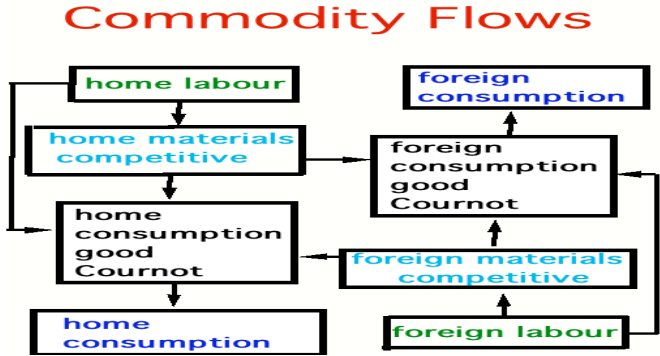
Commodity Flows

home labour

home materials competitive

home consumption good Cournot

home consumption

foreign consumption

foreign consumption good Cournot

foreign materials competitive

foreign labour